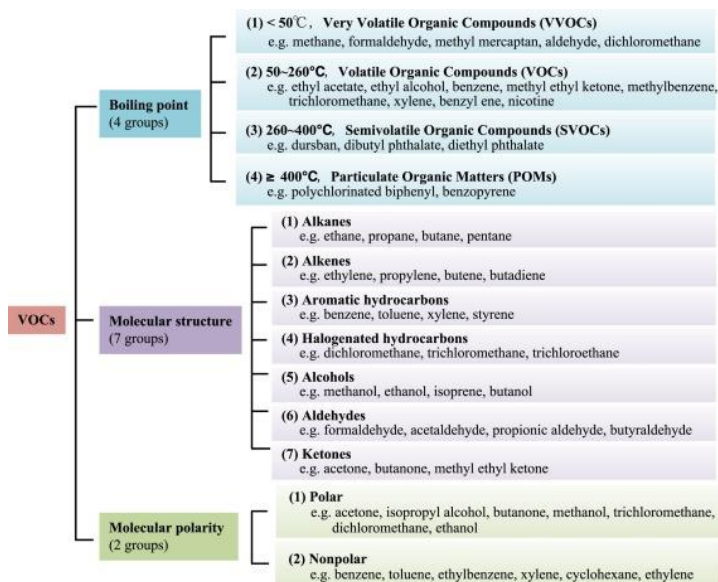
VOCs

Boiling point
(4 groups)

(1) < 50℃, Very Volatile Organic Compounds (VVOCs)
e.g. methane, formaldehyde, methyl mercaptan, aldehyde, dichloromethane

(2) 50~260°C, Volatile Organic Compounds (VOCs)
e.g. ethyl acetate, ethyl alcohol, benzene, methyl ethyl ketone, methylbenzene, trichloromethane, xylene, benzyl ene, nicotine

(3) 260~400°C, Semivolatile Organic Compounds (SVOCs)
e.g. dursban, dibutyl phthalate, diethyl phthalate

(4) ≥ 400°C, Particulate Organic Matters (POMs)
e.g. polychlorinated biphenyl, benzopyrene

Molecular structure
(7 groups)

(1) Alkanes
e.g. ethane, propane, butane, pentane

(2) Alkenes
e.g. ethylene, propylene, butene, butadiene

(3) Aromatic hydrocarbons
e.g. benzene, toluene, xylene, styrene

(4) Halogenated hydrocarbons
e.g. dichloromethane, trichloromethane, trichloroethane

(5) Alcohols
e.g. methanol, ethanol, isoprene, butanol

(6) Aldehydes
e.g. formaldehyde, acetaldehyde, propionic aldehyde, butyraldehyde

(7) Ketones
e.g. acetone, butanone, methyl ethyl ketone

Molecular polarity
(2 groups)

(1) Polar
e.g. acetone, isopropyl alcohol, butanone, methanol, trichloromethane, dichloromethane, ethanol

(2) Nonpolar
e.g. benzene, toluene, ethylbenzene, xylene, cyclohexane, ethylene